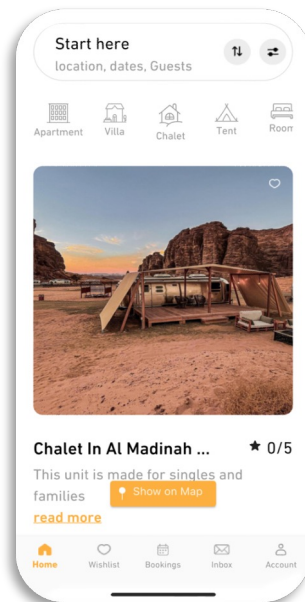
Start here
location, dates, Guests

Apartment
Villa
Chalet
Tent
Room

Chalet In Al Madinah ...
★ 0/5

This unit is made for singles and families

Show on Map

read more

Home
Wishlist
Bookings
Inbox
Account